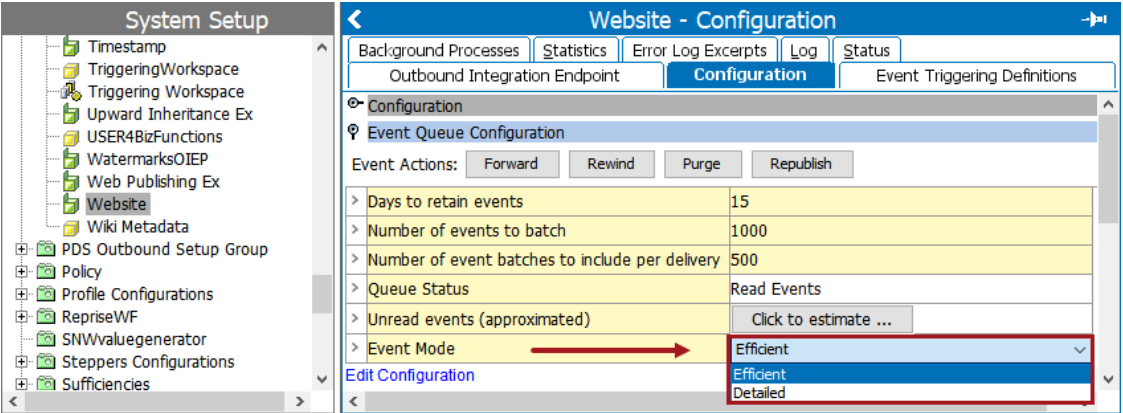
System Setup

Timestamp
TriggeringWorkspace
Triggering Workspace
Upward Inheritance Ex
USER4BizFunctions
WatermarksOIEP
Web Publishing Ex
Website
Wiki Metadata
PDS Outbound Setup Group
Policy
Profile Configurations
RepriseWF
SNWvaluegenerator
Steppers Configurations
Sufficiencies

Website - Configuration

Background Processes | Statistics | Error Log Excerpts | Log | Status
Outbound Integration Endpoint | Configuration | Event Triggering Definitions

Configuration
Event Queue Configuration
Event Actions: Forward Rewind Purge Republish

| Days to retain events | 15 |
|---|---|
| Number of events to batch | 1000 |
| Number of event batches to include per delivery | 500 |
| Queue Status | Read Events |
| Unread events (approximated) | Click to estimate ... |
| Event Mode | Efficient |

Edit Configuration

Efficient
Detailed